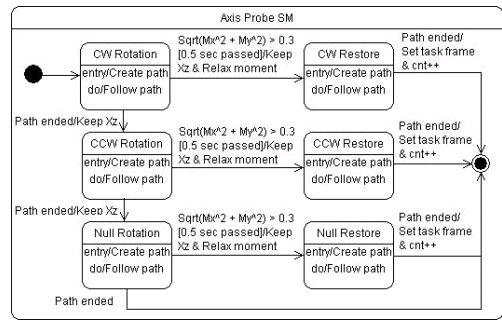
Axis Probe SM

CW Rotation
entry/Create path
do/Follow path

Sqrt(Mx^2 + My^2) > 0.3
[0.5 sec passed]/Keep Xz & Relax moment

CW Restore
entry/Create path
do/Follow path

Path ended/
Set task frame
& cnt++

Path ended/Keep Xz

CCW Rotation
entry/Create path
do/Follow path

Sqrt(Mx^2 + My^2) > 0.3
[0.5 sec passed]/Keep Xz & Relax moment

CCW Restore
entry/Create path
do/Follow path

Path ended/
Set task frame
& cnt++

Path ended/Keep Xz

Null Rotation
entry/Create path
do/Follow path

Sqrt(Mx^2 + My^2) > 0.3
[0.5 sec passed]/Keep Xz & Relax moment

Null Restore
entry/Create path
do/Follow path

Path ended/
Set task frame
& cnt++

Path ended